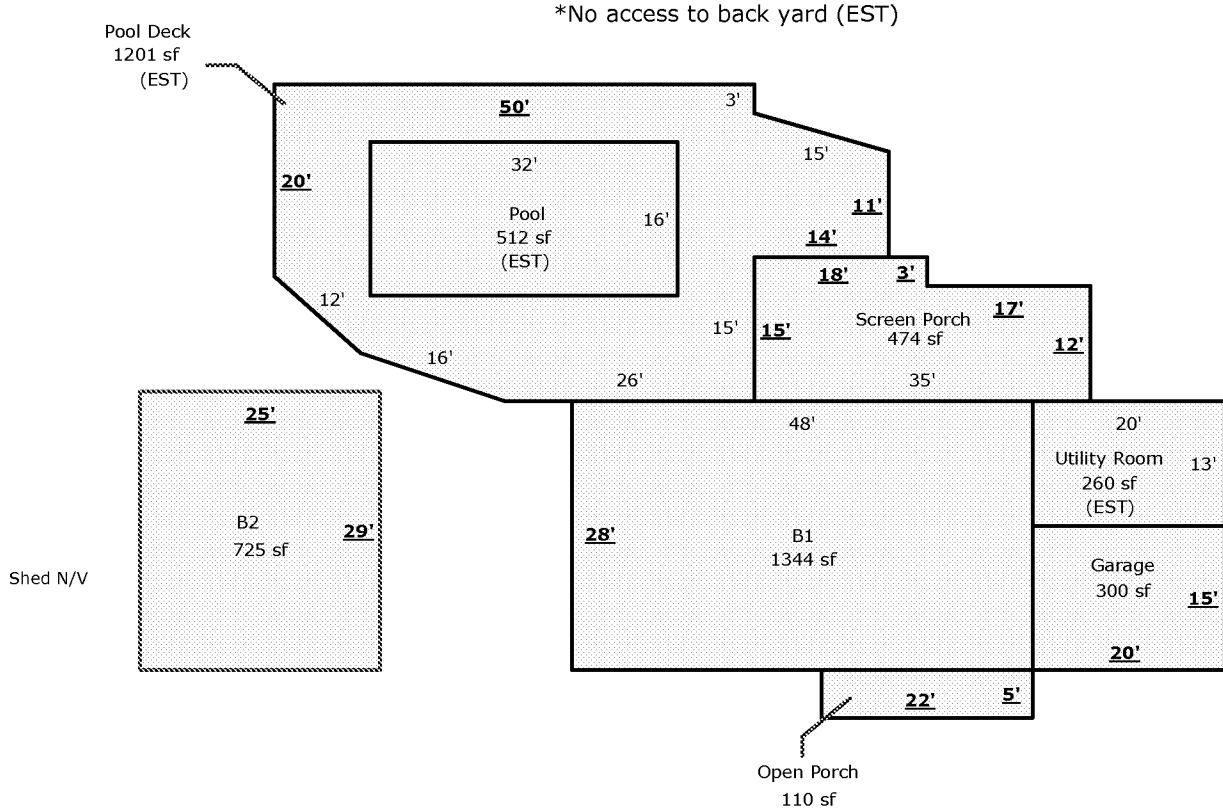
*No access to back yard (EST)

Pool Deck
1201 sf
(EST)

50'

3'

32'

15'

20'

Pool
512 sf
(EST)

16'

11'

14'

18'

3'

12'

17'

15'

15'

Screen Porch
474 sf

12'

16'

26'

35'

25'

48'

20'

Utility Room
260 sf
(EST)

13'

B2
725 sf

29'

28'

B1
1344 sf

Shed N/V

Garage
300 sf

15'

20'

22'

5'

Open Porch
110 sf